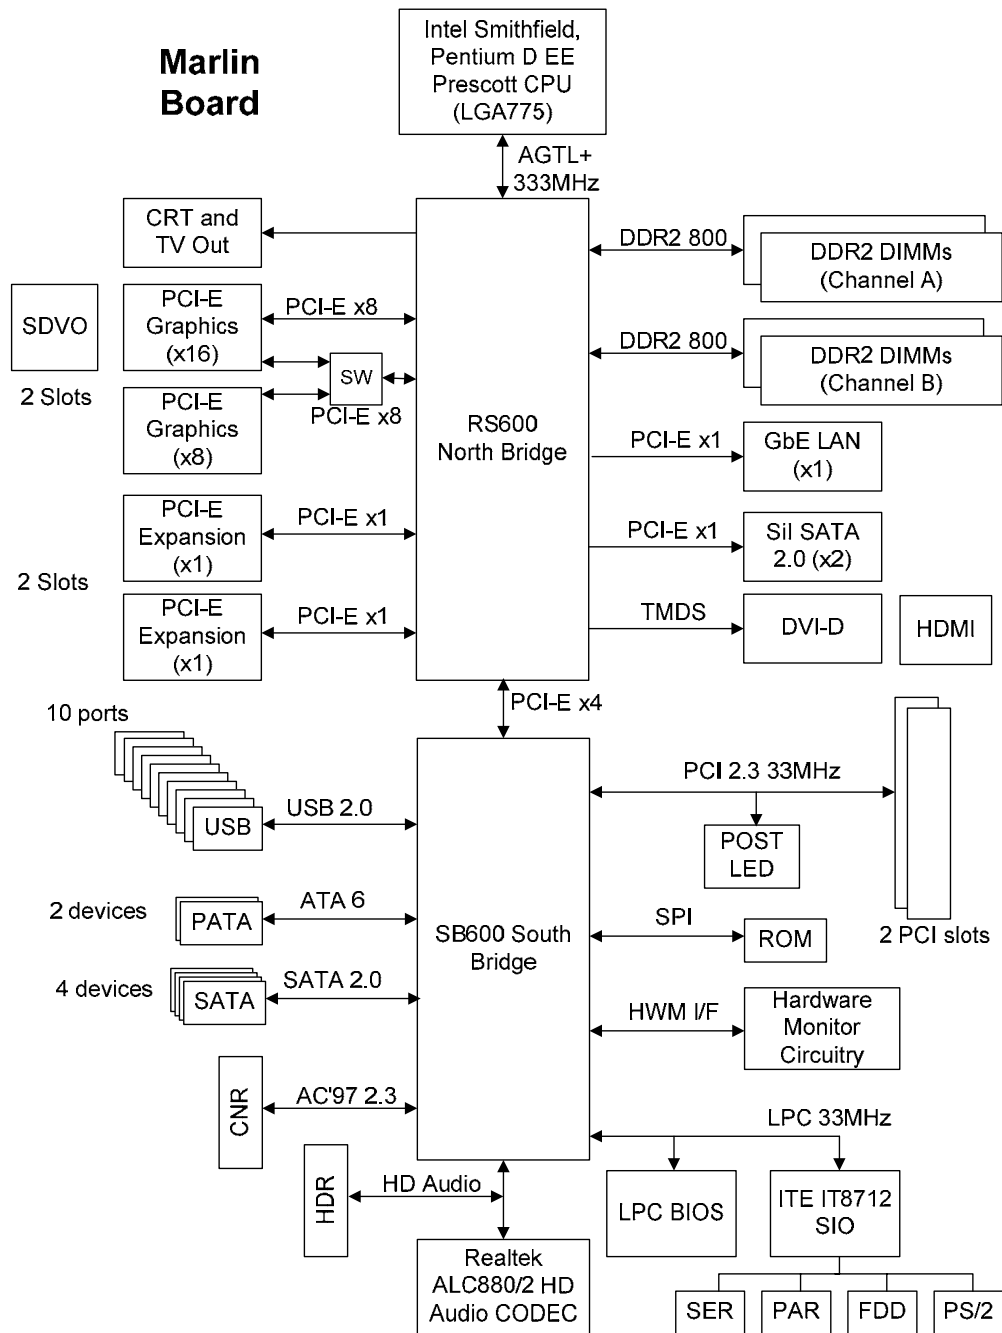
Marlin Board

Intel Smithfield, Pentium D EE Prescott CPU (LGA775)

AGTL+ 333MHz

CRT and TV Out

SDVO

2 Slots

PCI-E Graphics (x16)

PCI-E x8

SW

PCI-E Graphics (x8)

PCI-E x8

PCI-E Expansion (x1)

PCI-E x1

2 Slots

PCI-E Expansion (x1)

PCI-E x1

RS600 North Bridge

DDR2 800

DDR2 DIMMs (Channel A)

DDR2 800

DDR2 DIMMs (Channel B)

PCI-E x1

GbE LAN (x1)

PCI-E x1

Sil SATA 2.0 (x2)

TMDS

DVI-D

HDMI

PCI-E x4

10 ports

USB

USB 2.0

SB600 South Bridge

PCI 2.3 33MHz

POST LED

2 PCI slots

2 devices

PATA

ATA 6

SPI

ROM

4 devices

SATA

SATA 2.0

HWM I/F

Hardware Monitor Circuitry

CNR

AC'97 2.3

LPC 33MHz

HDR

HD Audio

LPC BIOS

ITE IT8712 SIO

Realtek ALC880/2 HD Audio CODEC

SER

PAR

FDD

PS/2